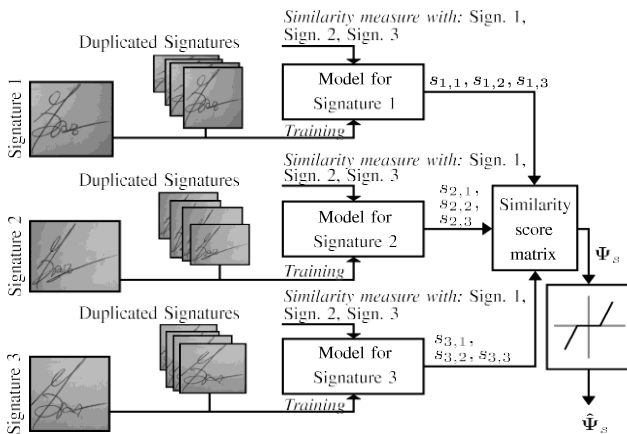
Similarity measure with: Sign. 1, Sign. 2, Sign. 3

Duplicated Signatures

Signature 1

Model for Signature 1

$s_{1,1}, s_{1,2}, s_{1,3}$

Training

Similarity measure with: Sign. 1, Sign. 2, Sign. 3

Duplicated Signatures

Signature 2

Model for Signature 2

$s_{2,1}$, $s_{2,2}$, $s_{2,3}$

Similarity score matrix

$\mathbf{\Psi}_s$

Training

Similarity measure with: Sign. 1, Sign. 2, Sign. 3

Duplicated Signatures

Signature 3

Model for Signature 3

$s_{3,1}$, $s_{3,2}, s_{3,3}$

Training

$\hat{\mathbf{\Psi}}_s$